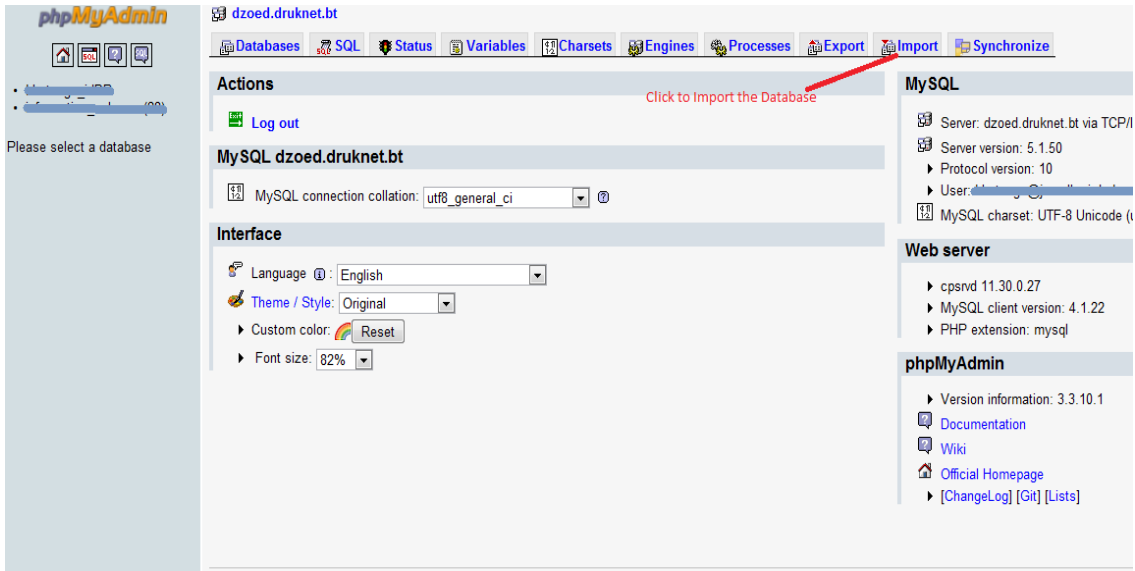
phpMyAdmin

• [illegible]
• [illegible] (23)

Please select a database

dzoed.druknet.bt

Databases | SQL | Status | Variables | Charsets | Engines | Processes | Export | Import | Synchronize

Actions

Click to Import the Database

Log out

MySQL dzoed.druknet.bt

MySQL connection collation: utf8_general_ci

Interface

Language: English

Theme / Style: Original

Custom color: Reset

Font size: 82%

MySQL

Server: dzoed.druknet.bt via TCP/I

Server version: 5.1.50

Protocol version: 10

User: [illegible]

MySQL charset: UTF-8 Unicode (u

Web server

cpsrvd 11.30.0.27

MySQL client version: 4.1.22

PHP extension: mysql

phpMyAdmin

Version information: 3.3.10.1

Documentation

Wiki

Official Homepage

[ChangeLog] [Git] [Lists]